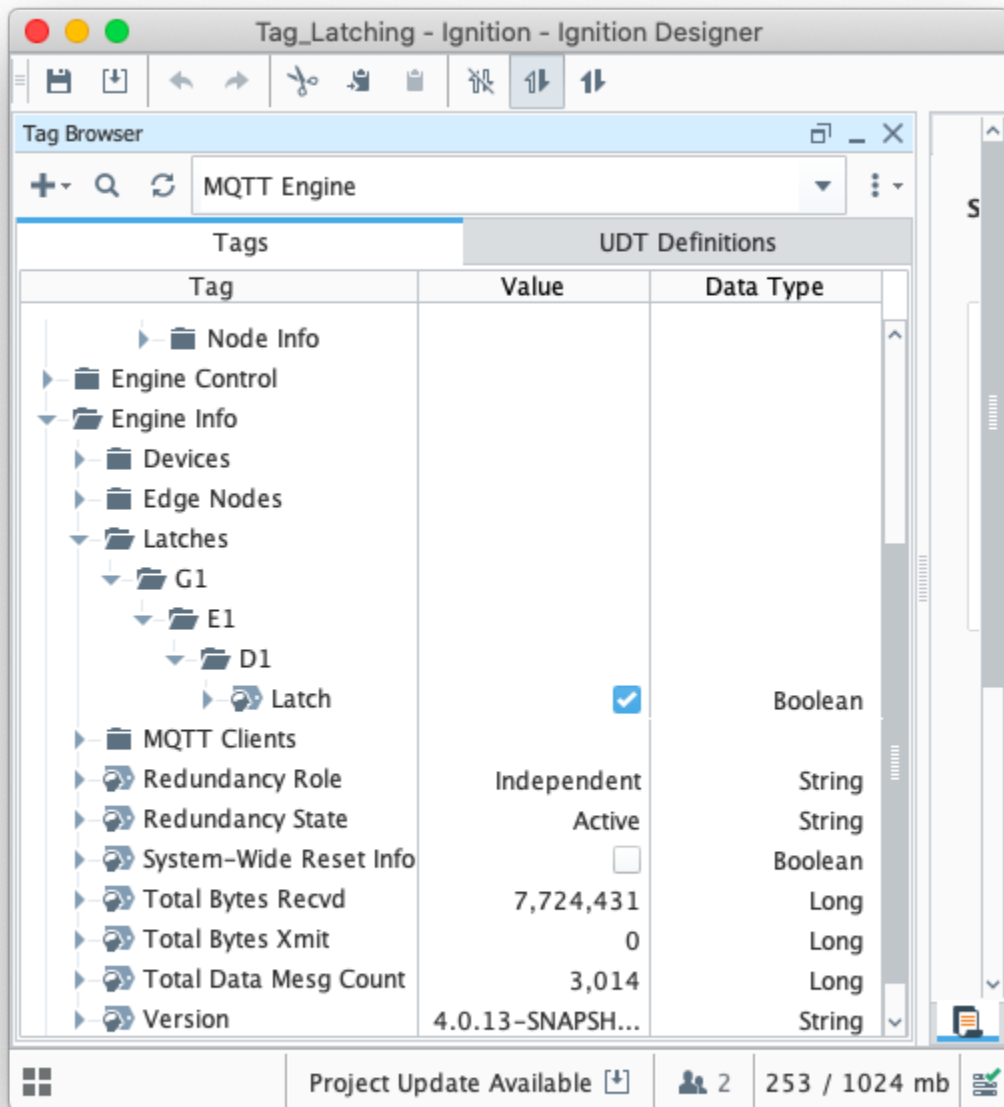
Tag_Latching - Ignition - Ignition Designer

Tag Browser

MQTT Engine

Tags | UDT Definitions

| Tag | Value | Data Type |
|---|---|---|
| Node Info | | |
| Engine Control | | |
| Engine Info | | |
| Devices | | |
| Edge Nodes | | |
| Latches | | |
| G1 | | |
| E1 | | |
| D1 | | |
| Latch | ☑ | Boolean |
| MQTT Clients | | |
| Redundancy Role | Independent | String |
| Redundancy State | Active | String |
| System-Wide Reset Info | ☐ | Boolean |
| Total Bytes Recvd | 7,724,431 | Long |
| Total Bytes Xmit | 0 | Long |
| Total Data Mesg Count | 3,014 | Long |
| Version | 4.0.13-SNAPSH... | String |

S

Project Update Available | 2 | 253 / 1024 mb